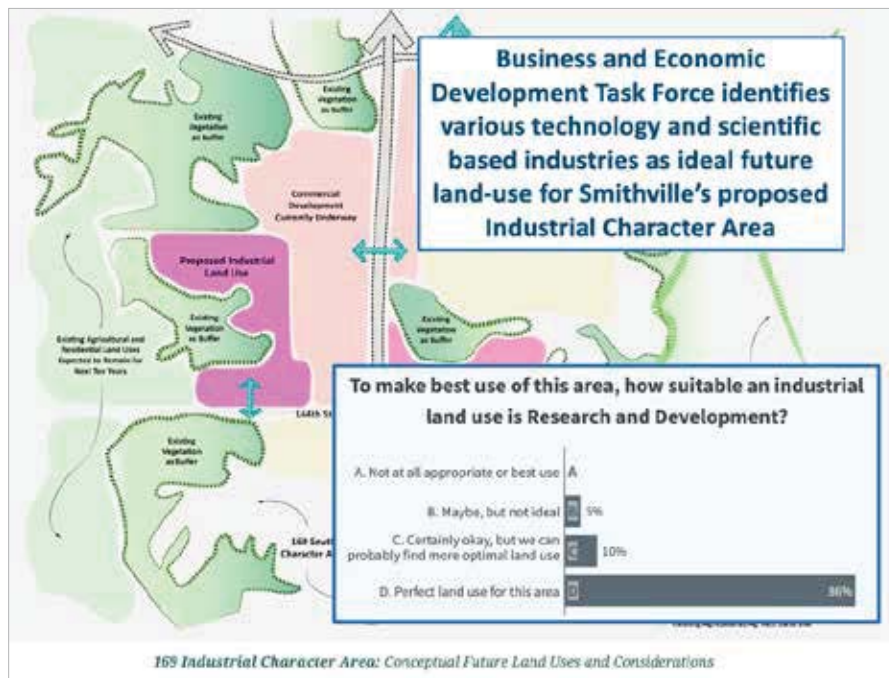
Business and Economic Development Task Force identifies various technology and scientific based industries as ideal future land-use for Smithville's proposed Industrial Character Area

Existing Vegetation as Buffer

Existing Vegetation as Buffer

Commercial Development Currently Underway

Proposed Industrial Land Use

Existing Vegetation as Buffer

Existing Vegetation as Buffer

Existing Agricultural and Residential Land Uses Expected to Remain for Next Ten Years

144th St

Existing Vegetation as Buffer

169 South Character A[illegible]

To make best use of this area, how suitable an industrial land use is Research and Development?

A. Not at all appropriate or best use A

B. Maybe, but not ideal B 5%

C. Certainly okay, but we can probably find more optimal land use C 10%

D. Perfect land use for this area D 86%

169 Industrial Character Area: Conceptual Future Land Uses and Considerations